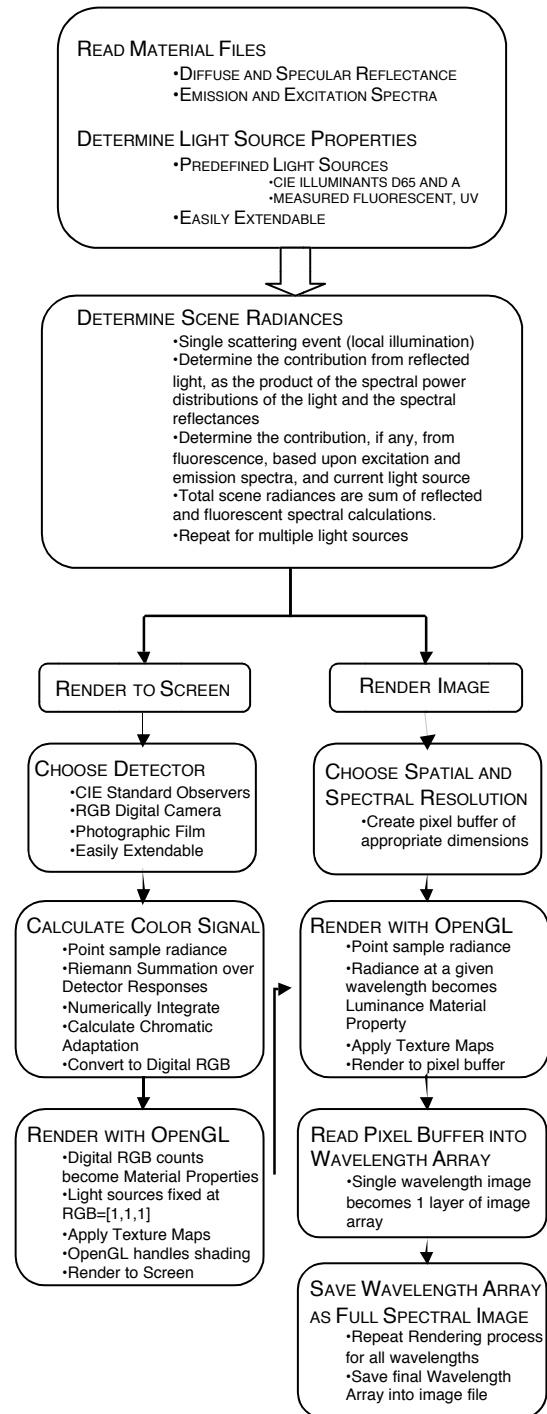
READ MATERIAL FILES
•DIFFUSE AND SPECULAR REFLECTANCE
•EMISSION AND EXCITATION SPECTRA

DETERMINE LIGHT SOURCE PROPERTIES
•PREDEFINED LIGHT SOURCES
•CIE ILLUMINANTS D65 AND A
•MEASURED FLUORESCENT, UV
•EASILY EXTENDABLE

DETERMINE SCENE RADIANCES
•Single scattering event (local illumination)
•Determine the contribution from reflected light, as the product of the spectral power distributions of the light and the spectral reflectances
•Determine the contribution, if any, from fluorescence, based upon excitation and emission spectra, and current light source
•Total scene radiances are sum of reflected and fluorescent spectral calculations.
•Repeat for multiple light sources

RENDER TO SCREEN

RENDER IMAGE

CHOOSE DETECTOR
•CIE Standard Observers
•RGB Digital Camera
•Photographic Film
•Easily Extendable

CHOOSE SPATIAL AND SPECTRAL RESOLUTION
•Create pixel buffer of appropriate dimensions

CALCULATE COLOR SIGNAL
•Point sample radiance
•Riemann Summation over Detector Responses
•Numerically Integrate
•Calculate Chromatic Adaptation
•Convert to Digital RGB

RENDER WITH OPENGL
•Point sample radiance
•Radiance at a given wavelength becomes Luminance Material Property
•Apply Texture Maps
•Render to pixel buffer

RENDER WITH OPENGL
•Digital RGB counts become Material Properties
•Light sources fixed at RGB=[1,1,1]
•Apply Texture Maps
•OpenGL handles shading
•Render to Screen

READ PIXEL BUFFER INTO WAVELENGTH ARRAY
•Single wavelength image becomes 1 layer of image array

SAVE WAVELENGTH ARRAY AS FULL SPECTRAL IMAGE
•Repeat Rendering process for all wavelengths
•Save final Wavelength Array into image file